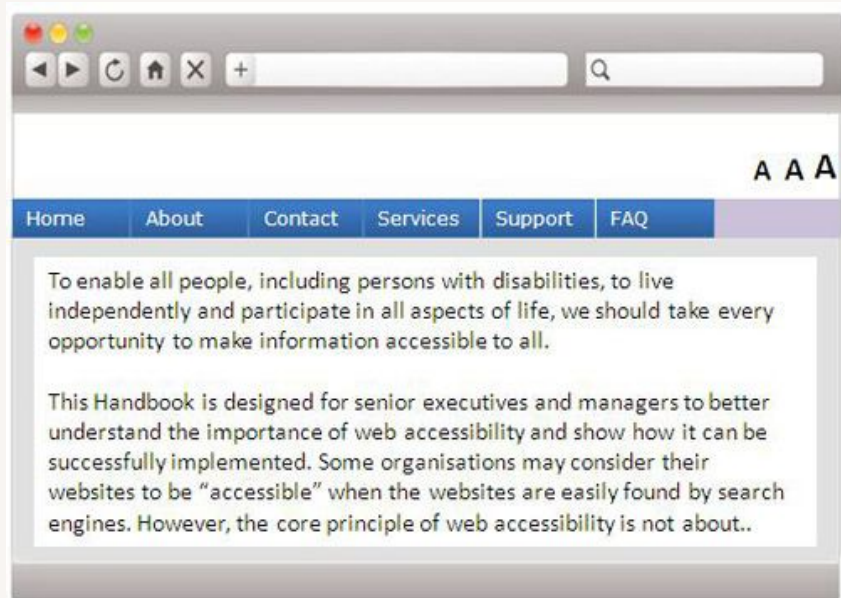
A A A

Home | About | Contact | Services | Support | FAQ

To enable all people, including persons with disabilities, to live independently and participate in all aspects of life, we should take every opportunity to make information accessible to all.

This Handbook is designed for senior executives and managers to better understand the importance of web accessibility and show how it can be successfully implemented. Some organisations may consider their websites to be “accessible” when the websites are easily found by search engines. However, the core principle of web accessibility is not about..